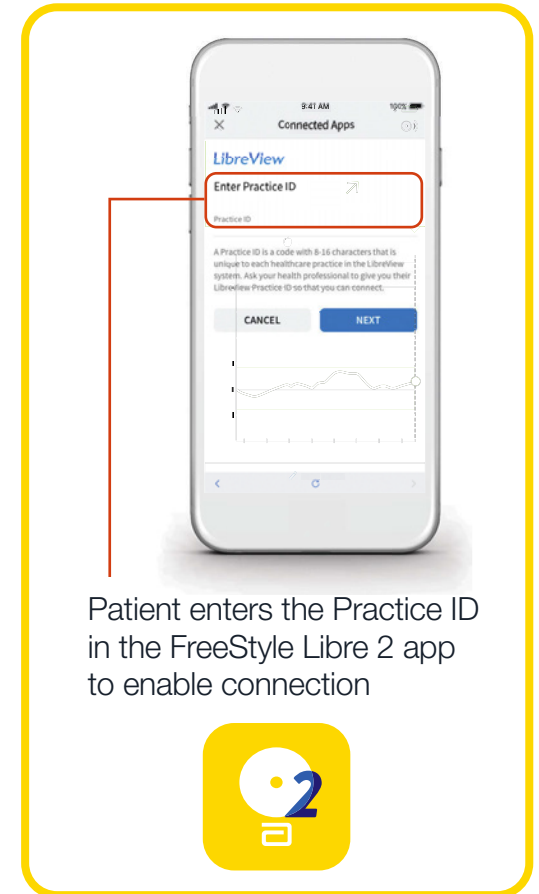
9:41 AM
100%
Connected Apps

LibreView

Enter Practice ID

Practice ID

A Practice ID is a code with 8-16 characters that is unique to each healthcare practice in the LibreView system. Ask your health professional to give you their LibreView Practice ID so that you can connect.

CANCEL
NEXT

Patient enters the Practice ID in the FreeStyle Libre 2 app to enable connection

2